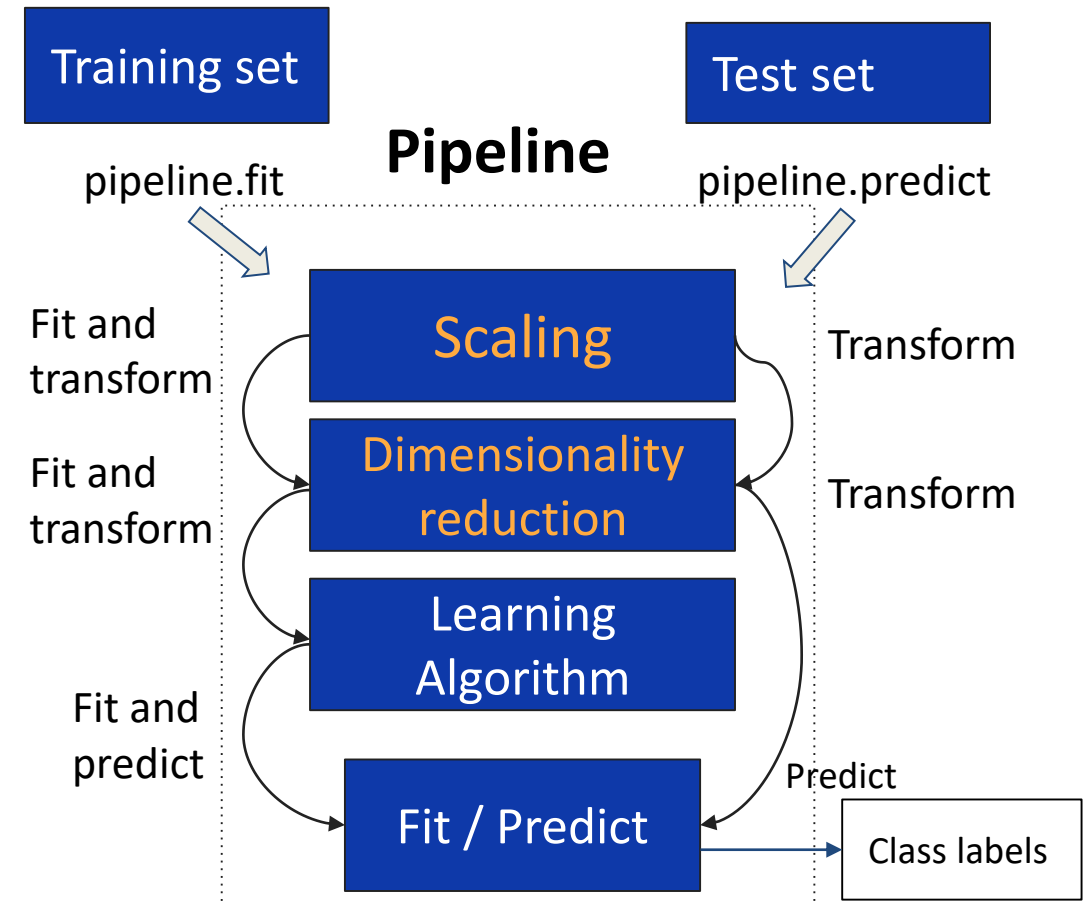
Training set

Test set

Pipeline

pipeline.fit

pipeline.predict

Fit and transform

Scaling

Transform

Fit and transform

Dimensionality reduction

Transform

Learning Algorithm

Fit and predict

Predict

Fit / Predict

Class labels